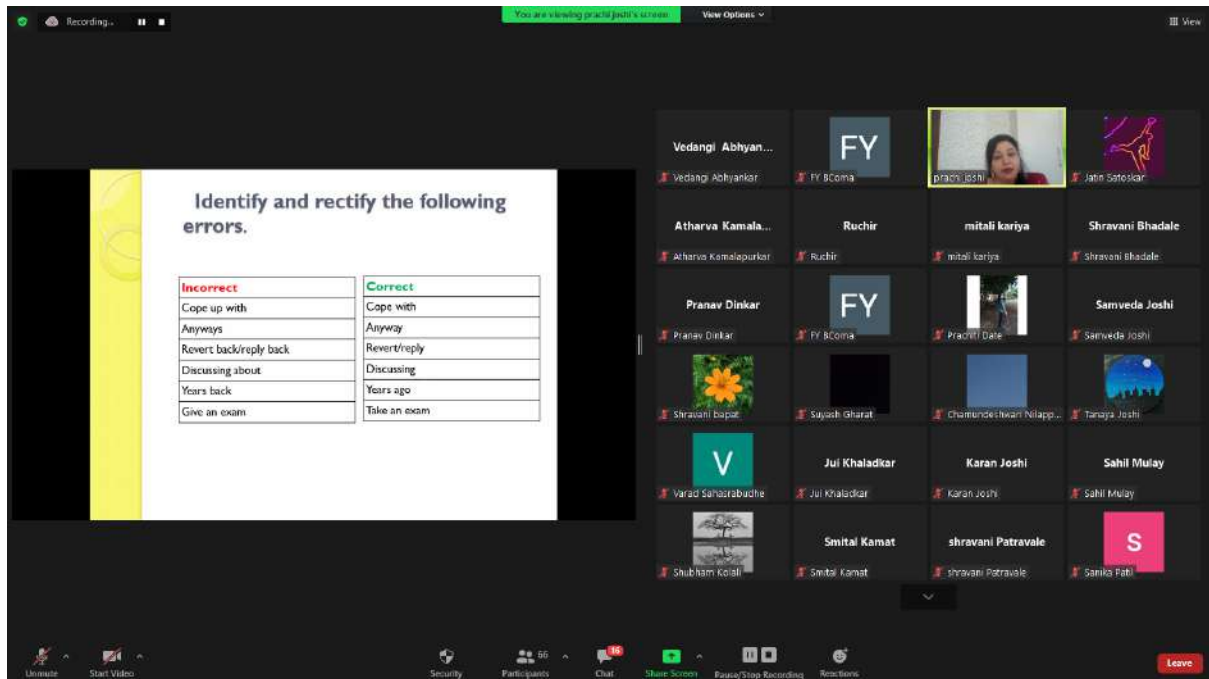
Recording...

You are viewing prachi joshi's screen

View Options

View

Identify and rectify the following errors.

| Incorrect | Correct |
|---|---|
| Cope up with | Cope with |
| Anyways | Anyway |
| Revert back/reply back | Revert/reply |
| Discussing about | Discussing |
| Years back | Years ago |
| Give an exam | Take an exam |

Vedangi Abhyan...
Vedangi Abhyankar
FY
FY BComa
prachi joshi
Jatin Satoskar
Atharva Kamala...
Atharva Kamalapurkar
Ruchir
Ruchir
mitali kariya
mitali kariya
Shravani Bhadale
Shravani Bhadale
Pranav Dinkar
Pranav Dinkar
FY
FY BComa
Prachiti Date
Samveda Joshi
Samveda Joshi
Shravani bapat
Suyash Gharat
Chamundeshwari Nilapp...
Tanaya Joshi
V
Varad Sahasrabudhe
Jui Khaladkar
Jui Khaladkar
Karan Joshi
Karan Joshi
Sahil Mulay
Sahil Mulay
Shubham Kolali
Smital Kamat
Smital Kamat
shravani Patravale
shravani Patravale
S
Sanika Patil

Unmute
Start Video
Security
Participants 66
Chat 16
Share Screen
Pause/Stop Recording
Reactions
Leave